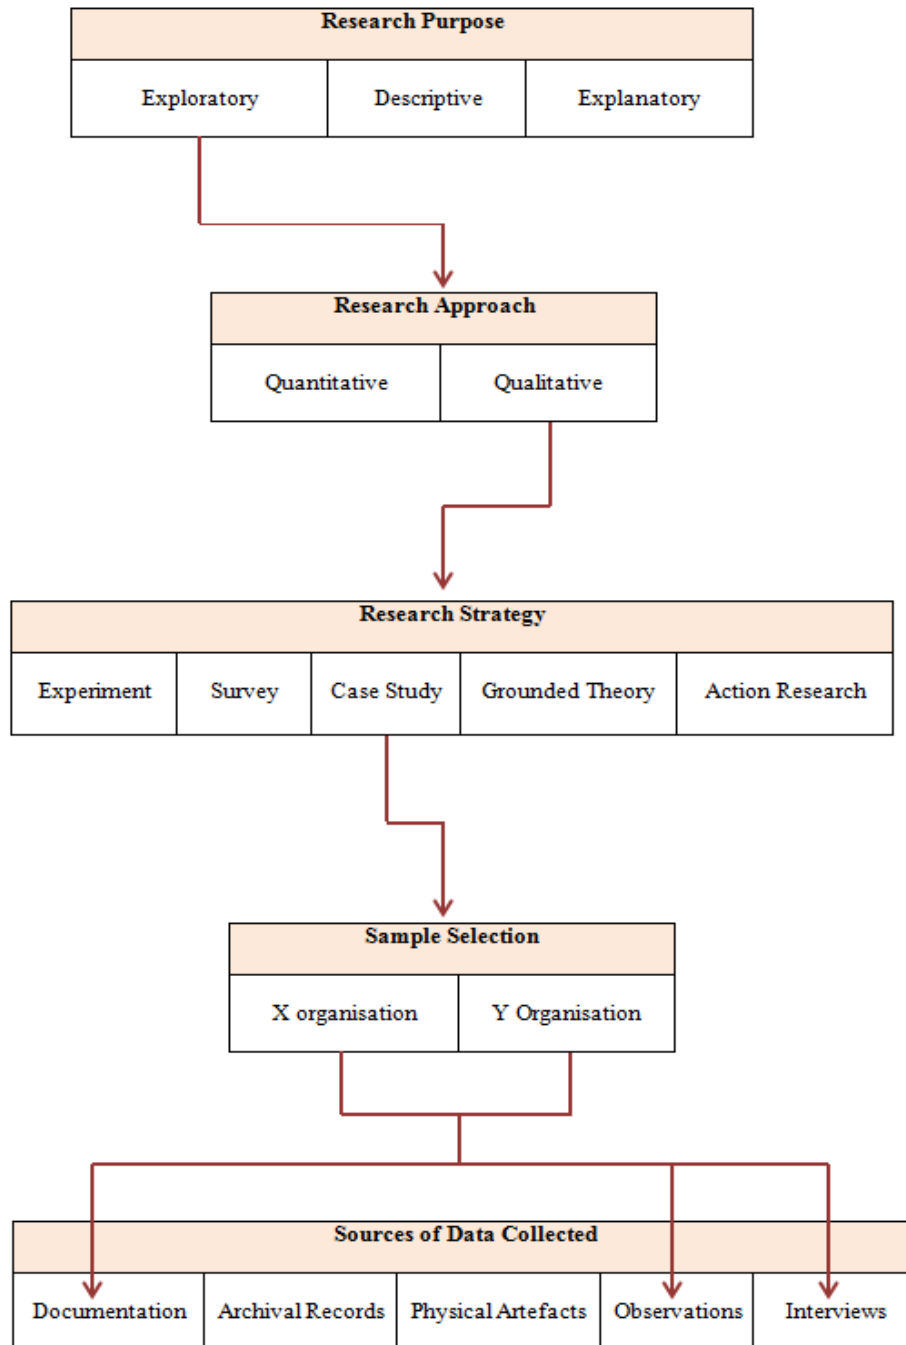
Research Purpose

| Exploratory | Descriptive | Explanatory |
|---|---|---|

Research Approach

| Quantitative | Qualitative |
|---|---|

Research Strategy

| Experiment | Survey | Case Study | Grounded Theory | Action Research |
|---|---|---|---|---|

Sample Selection

| X organisation | Y Organisation |
|---|---|

Sources of Data Collected

| Documentation | Archival Records | Physical Artefacts | Observations | Interviews |
|---|---|---|---|---|